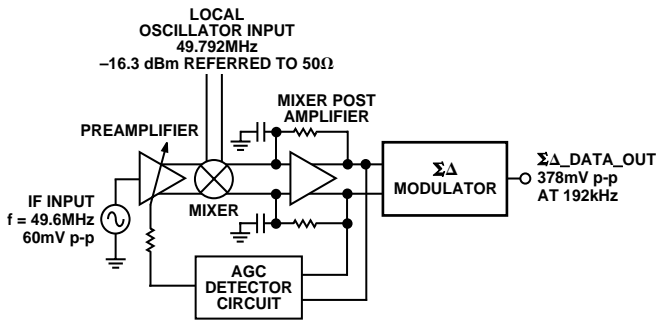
LOCAL OSCILLATOR INPUT
49.792MHz
–16.3 dBm REFERRED TO 50$\Omega$

MIXER POST AMPLIFIER

PREAMPLIFIER

$\Sigma\Delta$ MODULATOR

$\Sigma\Delta$_DATA_OUT
378mV p-p
AT 192kHz

IF INPUT
f = 49.6MHz
60mV p-p

MIXER

AGC DETECTOR CIRCUIT